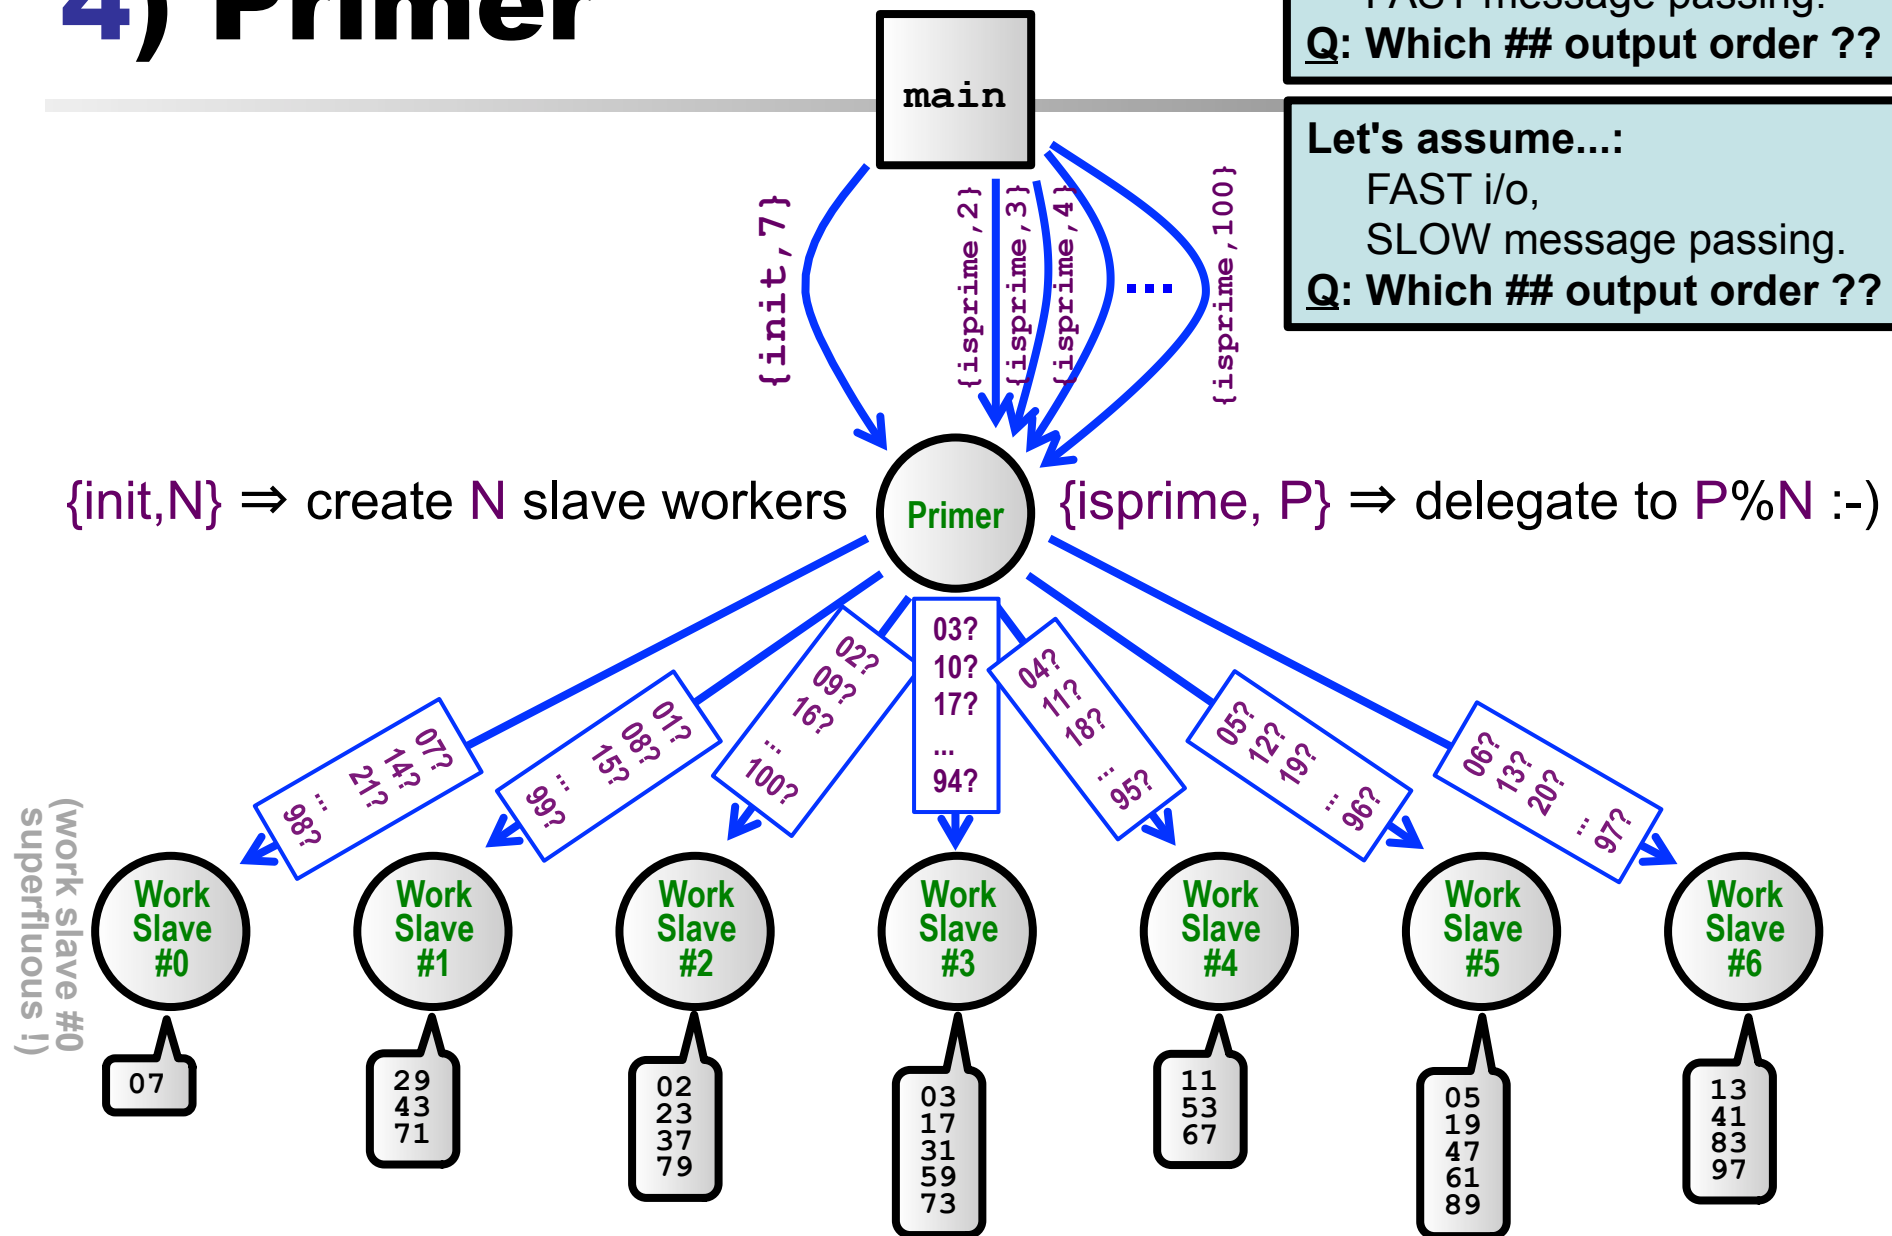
4) Primer

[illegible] message passing.
Q: Which ## output order ??

Let's assume...:
FAST i/o,
SLOW message passing.
Q: Which ## output order ??

main

{init,7}
{isprime,2}
{isprime,3}
{isprime,4}
...
{isprime,100}

{init,N} ⇒ create N slave workers

Primer

{isprime, P} ⇒ delegate to P%N :-)

07? 14? 21? ... 98?
01? 08? 15? ... 99?
02? 09? 16? ... 100?
03? 10? 17? ... 94?
04? 11? 18? ... 95?
05? 12? 19? ... 96?
06? 13? 20? ... 97?

(work slave #0 superfluous !)

Work Slave #0
07

Work Slave #1
29
43
71

Work Slave #2
02
23
37
79

Work Slave #3
03
17
31
59
73

Work Slave #4
11
53
67

Work Slave #5
05
19
47
61
89

Work Slave #6
13
41
83
97